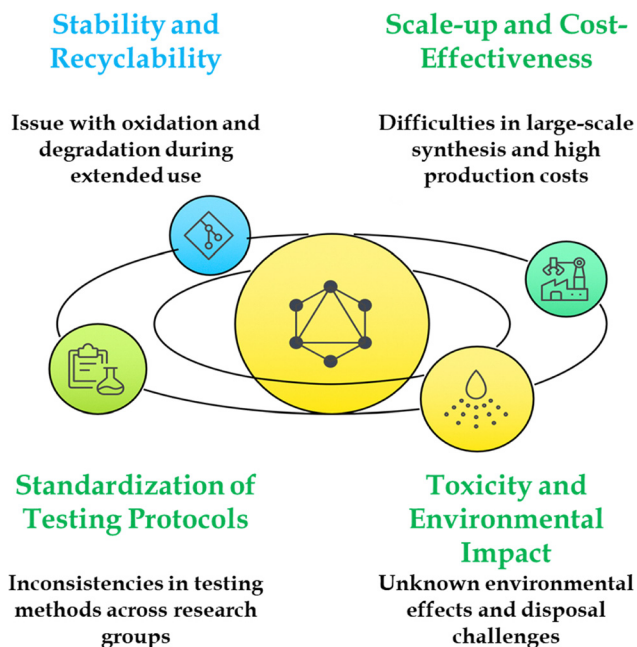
Stability and Recyclability

Issue with oxidation and degradation during extended use

Scale-up and Cost-Effectiveness

Difficulties in large-scale synthesis and high production costs

Standardization of Testing Protocols

Inconsistencies in testing methods across research groups

Toxicity and Environmental Impact

Unknown environmental effects and disposal challenges